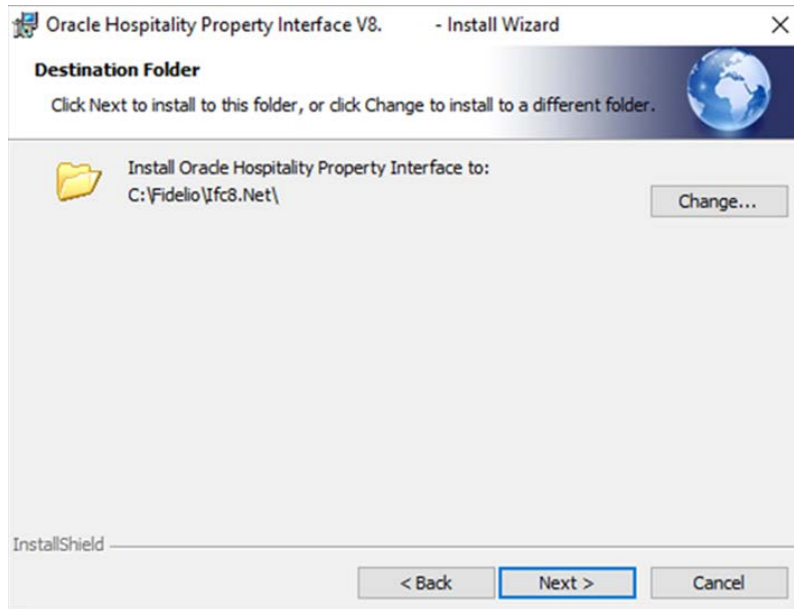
Oracle Hospitality Property Interface V8. - Install Wizard
×

Destination Folder

Click Next to install to this folder, or click Change to install to a different folder.

Install Oracle Hospitality Property Interface to:
C:\Fidelio\Ifc8.Net\

Change...

InstallShield

< Back
Next >
Cancel